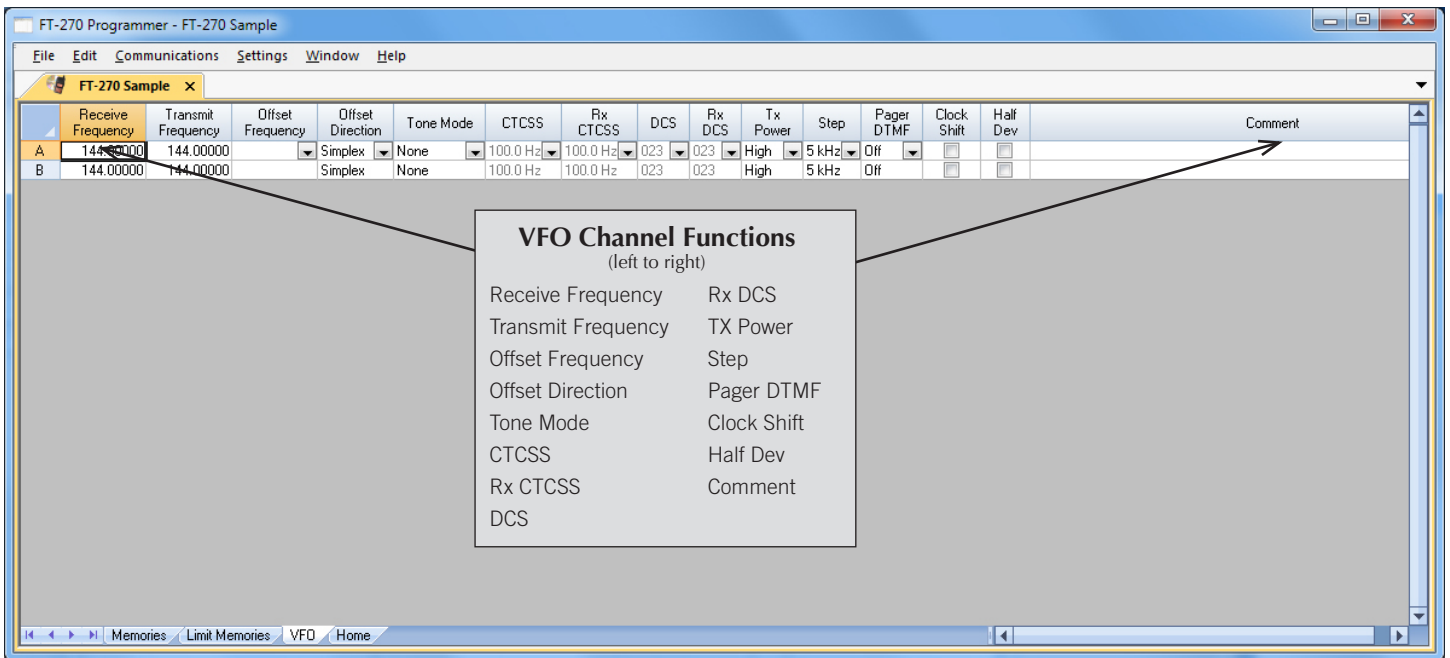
FT-270 Programmer - FT-270 Sample

File Edit Communications Settings Window Help

FT-270 Sample ✕

| | Receive Frequency | Transmit Frequency | Offset Frequency | Offset Direction | Tone Mode | CTCSS | Rx CTCSS | DCS | Rx DCS | Tx Power | Step | Pager DTMF | Clock Shift | Half Dev | Comment |
|---|---|---|---|---|---|---|---|---|---|---|---|---|---|---|---|
| A | 144.00000 | 144.00000 | | Simplex | None | 100.0 Hz | 100.0 Hz | 023 | 023 | High | 5 kHz | Off | | | |
| B | 144.00000 | 144.00000 | | Simplex | None | 100.0 Hz | 100.0 Hz | 023 | 023 | High | 5 kHz | Off | | | |

VFO Channel Functions
(left to right)

Receive Frequency
Transmit Frequency
Offset Frequency
Offset Direction
Tone Mode
CTCSS
Rx CTCSS
DCS

Rx DCS
TX Power
Step
Pager DTMF
Clock Shift
Half Dev
Comment

Memories Limit Memories VFO Home